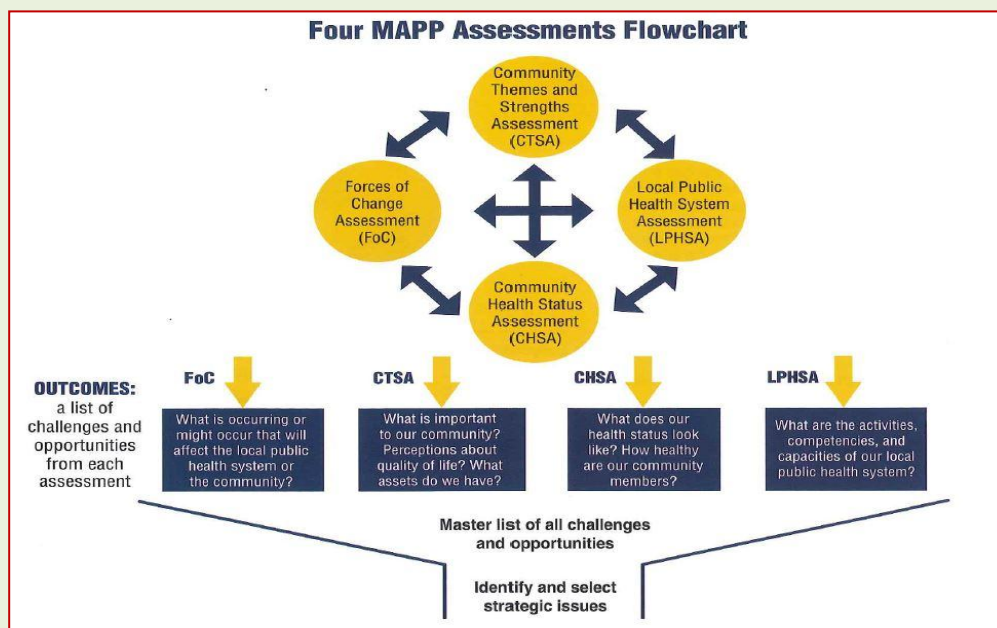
Four MAPP Assessments Flowchart

Community Themes and Strengths Assessment (CTSA)

Forces of Change Assessment (FoC)

Local Public Health System Assessment (LPHSA)

Community Health Status Assessment (CHSA)

OUTCOMES: a list of challenges and opportunities from each assessment

FoC

What is occurring or might occur that will affect the local public health system or the community?

CTSA

What is important to our community? Perceptions about quality of life? What assets do we have?

CHSA

What does our health status look like? How healthy are our community members?

LPHSA

What are the activities, competencies, and capacities of our local public health system?

Master list of all challenges and opportunities

Identify and select strategic issues